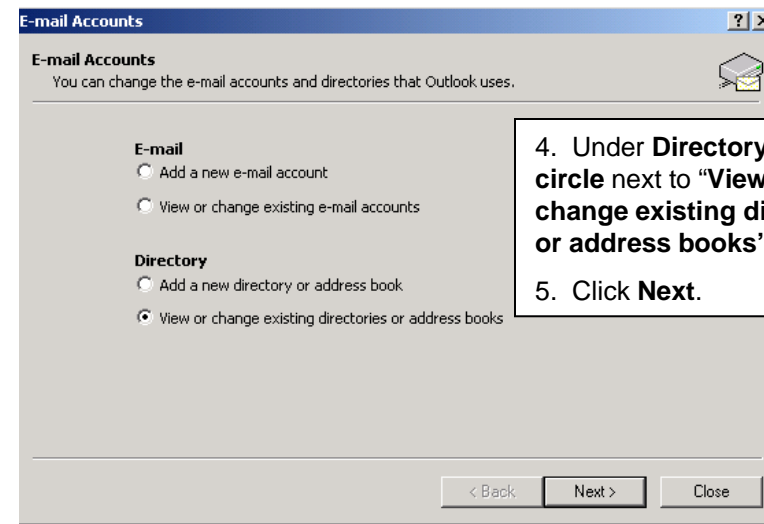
E-mail Accounts

E-mail Accounts
You can change the e-mail accounts and directories that Outlook uses.

E-mail
Add a new e-mail account
View or change existing e-mail accounts

Directory
Add a new directory or address book
View or change existing directories or address books

4. Under **Directory** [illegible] **circle** next to "**View** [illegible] **change existing di**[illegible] **or address books**"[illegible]

5. Click **Next**.

< Back | Next > | Close